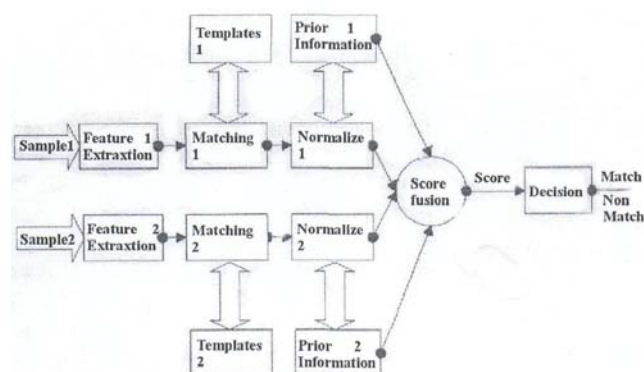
Templates 1

Prior 1 Information

Sample1

Feature 1 Extraxtion

Matching 1

Normalize 1

Score fusion

Score

Decision

Match

Non Match

Sample2

Feature 2 Extraxtion

Matching 2

Normalize 2

Templates 2

Prior 2 Information